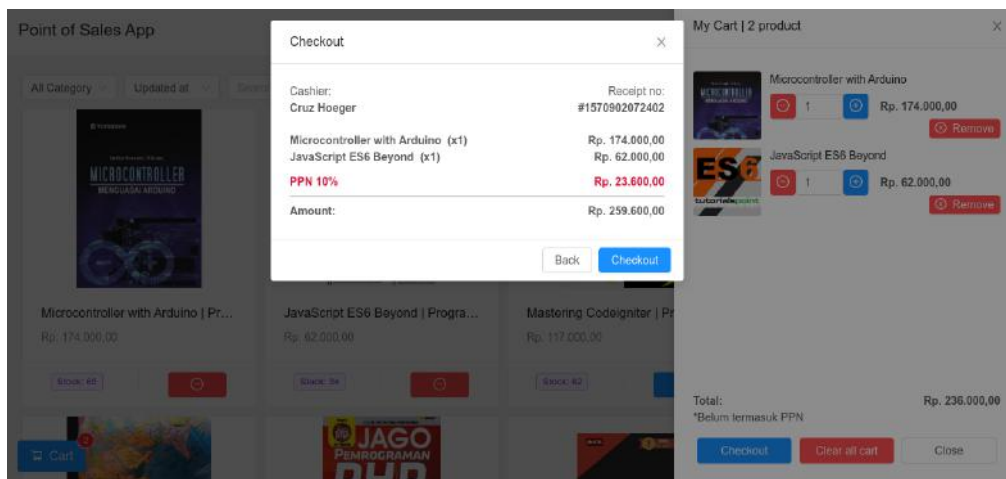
Point of Sales App

All Category
Updated at

MICROCONTROLLER
MENGUASAI ARDUINO

Microcontroller with Arduino | Pr...
Rp. 174.000,00
Stock: 65

JavaScript ES6 Beyond | Progra...
Rp. 62.000,00
Stock: 54

Mastering Codeigniter | Pr
Rp. 117.000,00
Stock: 62

JAGO
PEMROGRAMAN

Cart
2

Checkout

Cashier:
Cruz Hoeger

Receipt no:
#1570902072402

Microcontroller with Arduino (x1) Rp. 174.000,00
JavaScript ES6 Beyond (x1) Rp. 62.000,00
PPN 10% Rp. 23.600,00
Amount: Rp. 259.600,00

Back
Checkout

My Cart | 2 product

Microcontroller with Arduino
1
Rp. 174.000,00
Remove

JavaScript ES6 Beyond
ES6
1
Rp. 62.000,00
Remove

Total: Rp. 236.000,00
*Belum termasuk PPN

Checkout
Clear all cart
Close